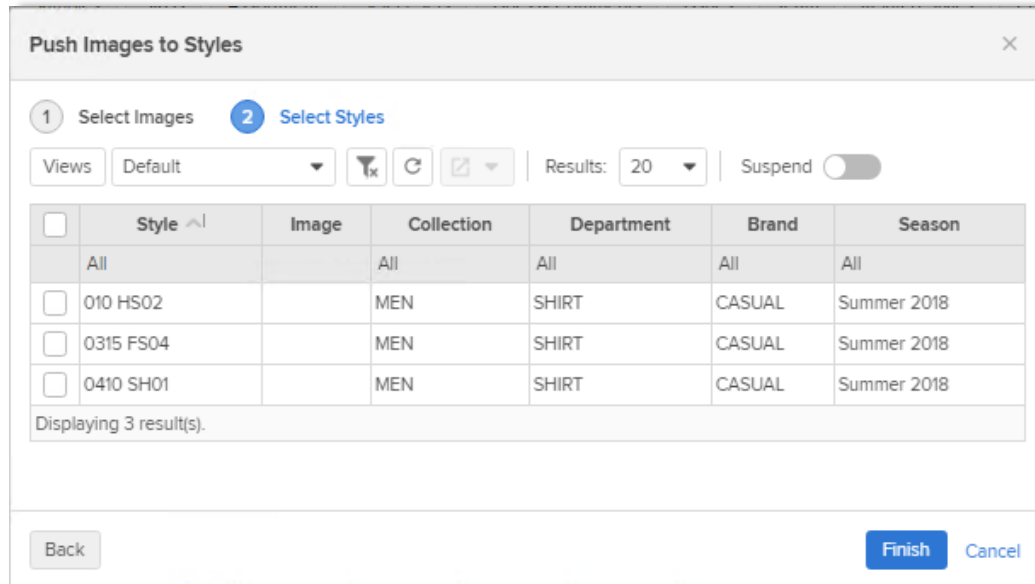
Push Images to Styles

×

1 Select Images 2 Select Styles

Views Default Results: 20 Suspend

| | Style | Image | Collection | Department | Brand | Season |
|---|---|---|---|---|---|---|
| | All | | All | All | All | All |
| | 010 HS02 | | MEN | SHIRT | CASUAL | Summer 2018 |
| | 0315 FS04 | | MEN | SHIRT | CASUAL | Summer 2018 |
| | 0410 SH01 | | MEN | SHIRT | CASUAL | Summer 2018 |

Displaying 3 result(s).

Back

Finish Cancel